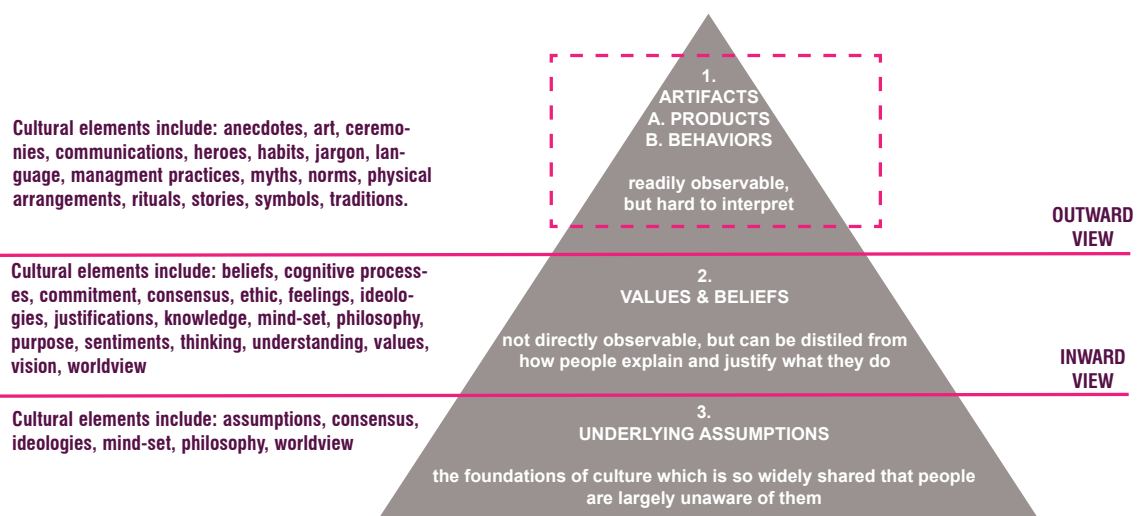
Cultural elements include: anecdotes, art, ceremonies, communications, heroes, habits, jargon, language, managment practices, myths, norms, physical arrangements, rituals, stories, symbols, traditions.

1.
ARTIFACTS
A. PRODUCTS
B. BEHAVIORS

readily observable, but hard to interpret

OUTWARD VIEW

Cultural elements include: beliefs, cognitive processes, commitment, consensus, ethic, feelings, ideologies, justifications, knowledge, mind-set, philosophy, purpose, sentiments, thinking, understanding, values, vision, worldview

2.
VALUES & BELIEFS

not directly observable, but can be distiled from how people explain and justify what they do

INWARD VIEW

Cultural elements include: assumptions, consensus, ideologies, mind-set, philosophy, worldview

3.
UNDERLYING ASSUMPTIONS

the foundations of culture which is so widely shared that people are largely unaware of them